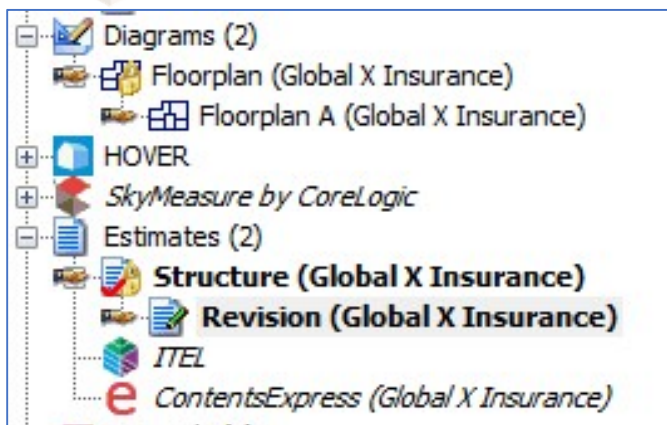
Diagrams (2)
Floorplan (Global X Insurance)
Floorplan A (Global X Insurance)
HOVER
SkyMeasure by CoreLogic
Estimates (2)
Structure (Global X Insurance)
Revision (Global X Insurance)
ITEL
ContentsExpress (Global X Insurance)